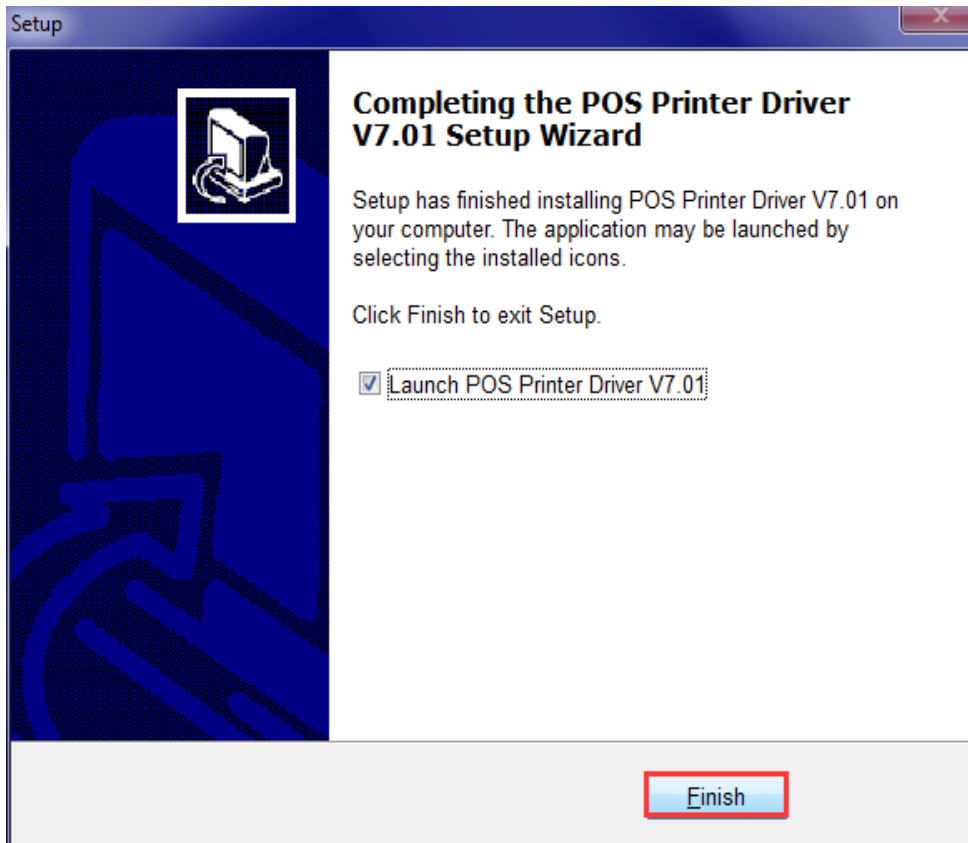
Setup

Completing the POS Printer Driver V7.01 Setup Wizard

Setup has finished installing POS Printer Driver V7.01 on your computer. The application may be launched by selecting the installed icons.

Click Finish to exit Setup.

Launch POS Printer Driver V7.01

Finish